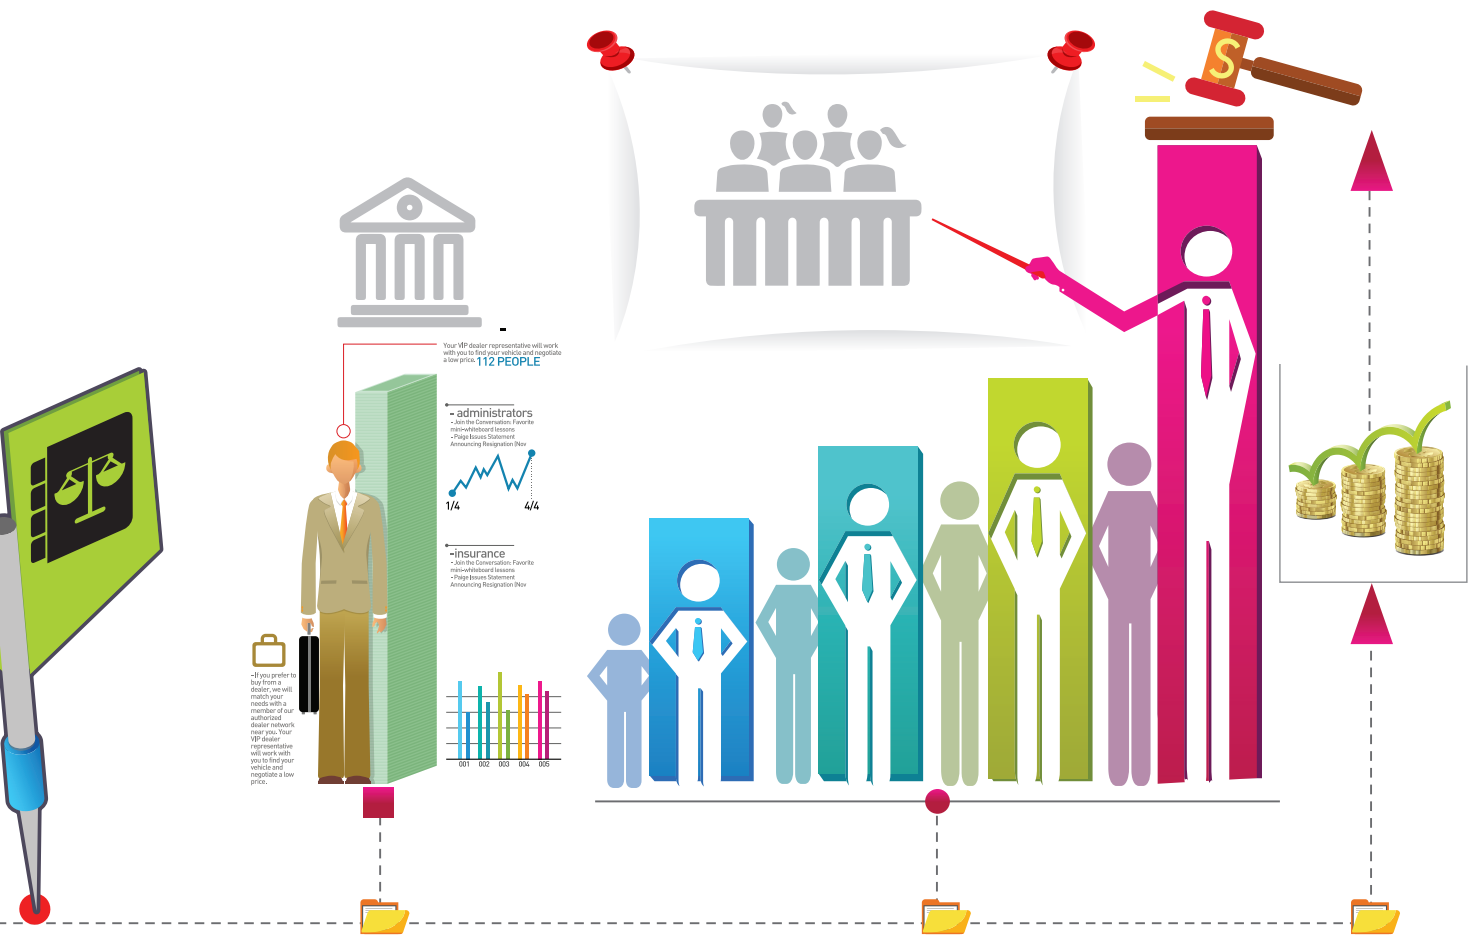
S

Your VIP dealer representative will work with you to find your vehicle and negotiate a low price. 112 PEOPLE

- administrators
- Join the Conversation: Favorite mini-whiteboard lessons
- Paige Issues Statement Announcing Resignation (Nov

1/4 4/4

-insurance
- Join the Conversation: Favorite mini-whiteboard lessons
- Paige Issues Statement Announcing Resignation (Nov

-If you prefer to buy from a dealer, we will match your needs with a member of our authorized dealer network near you. Your VIP dealer representative will work with you to find your vehicle and negotiate a low price.

001 002 003 004 005